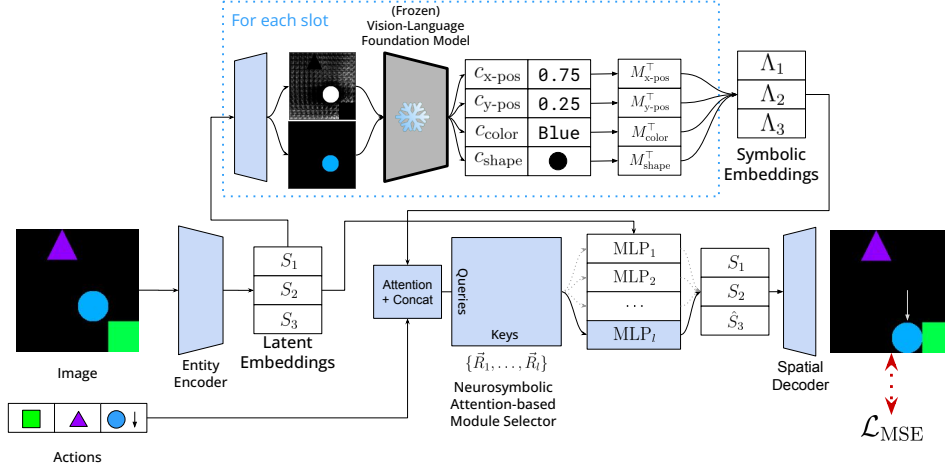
For each slot

(Frozen)
Vision-Language
Foundation Model

| $c_{\text{x-pos}}$ | 0.75 |
|---|---|
| $c_{\text{y-pos}}$ | 0.25 |
| $c_{\text{color}}$ | Blue |
| $c_{\text{shape}}$ | |

$M^{\top}_{\text{x-pos}}$
$M^{\top}_{\text{y-pos}}$
$M^{\top}_{\text{color}}$
$M^{\top}_{\text{shape}}$

$\Lambda_1$
$\Lambda_2$
$\Lambda_3$

Symbolic
Embeddings

Image

Entity
Encoder

$S_1$
$S_2$
$S_3$

Latent
Embeddings

Attention
+ Concat

Queries

Keys

$\{\vec{R}_1, \ldots, \vec{R}_l\}$

Neurosymbolic
Attention-based
Module Selector

$\text{MLP}_1$
$\text{MLP}_2$
$\ldots$
$\text{MLP}_l$

$S_1$
$S_2$
$\hat{S}_3$

Spatial
Decoder

$\mathcal{L}_{\text{MSE}}$

Actions